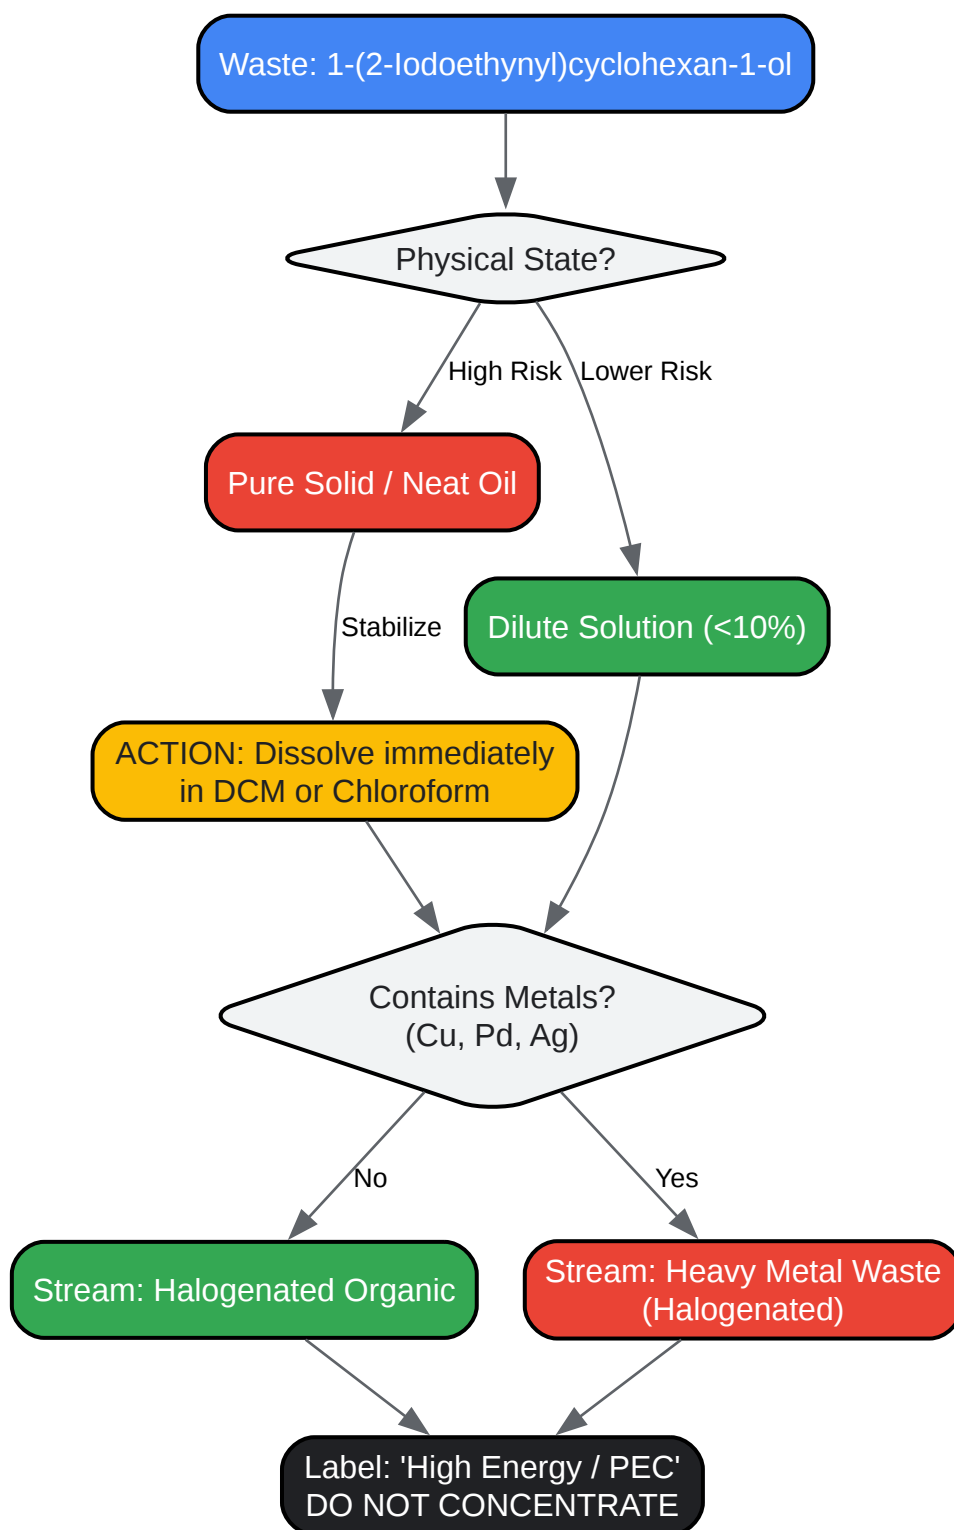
Waste: 1-(2-Iodoethynyl)cyclohexan-1-ol

Physical State?

High Risk

Lower Risk

Pure Solid / Neat Oil

Stabilize

Dilute Solution (<10%)

ACTION: Dissolve immediately in DCM or Chloroform

Contains Metals? (Cu, Pd, Ag)

No

Yes

Stream: Halogenated Organic

Stream: Heavy Metal Waste (Halogenated)

Label: 'High Energy / PEC' DO NOT CONCENTRATE